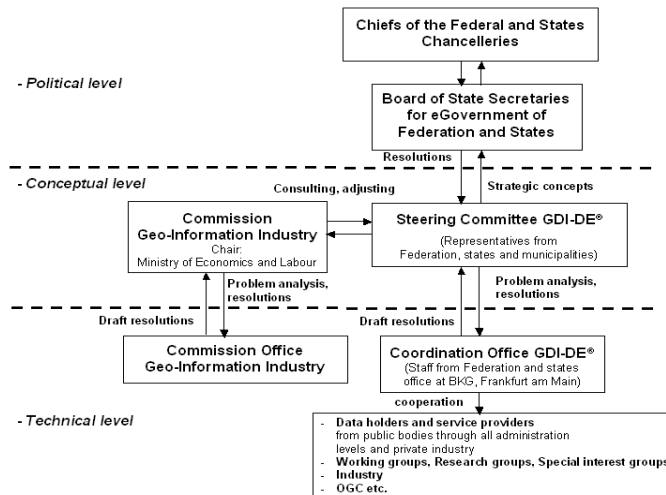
Chiefs of the Federal and States Chancelleries

- Political level

Board of State Secretaries for eGovernment of Federation and States

Resolutions

- Conceptual level

Consulting, adjusting

Strategic concepts

Commission Geo-Information Industry
Chair:
Ministry of Economics and Labour

Steering Committee GDI-DE®
(Representatives from Federation, states and municipalities)

Problem analysis, resolutions

Problem analysis, resolutions

Draft resolutions

Draft resolutions

Commission Office Geo-Information Industry

Coordination Office GDI-DE®
(Staff from Federation and states office at BKG, Frankfurt am Main)

cooperation

- Technical level

- Data holders and service providers from public bodies through all administration levels and private industry
- Working groups, Research groups, Special interest groups
- Industry
- OGC etc.